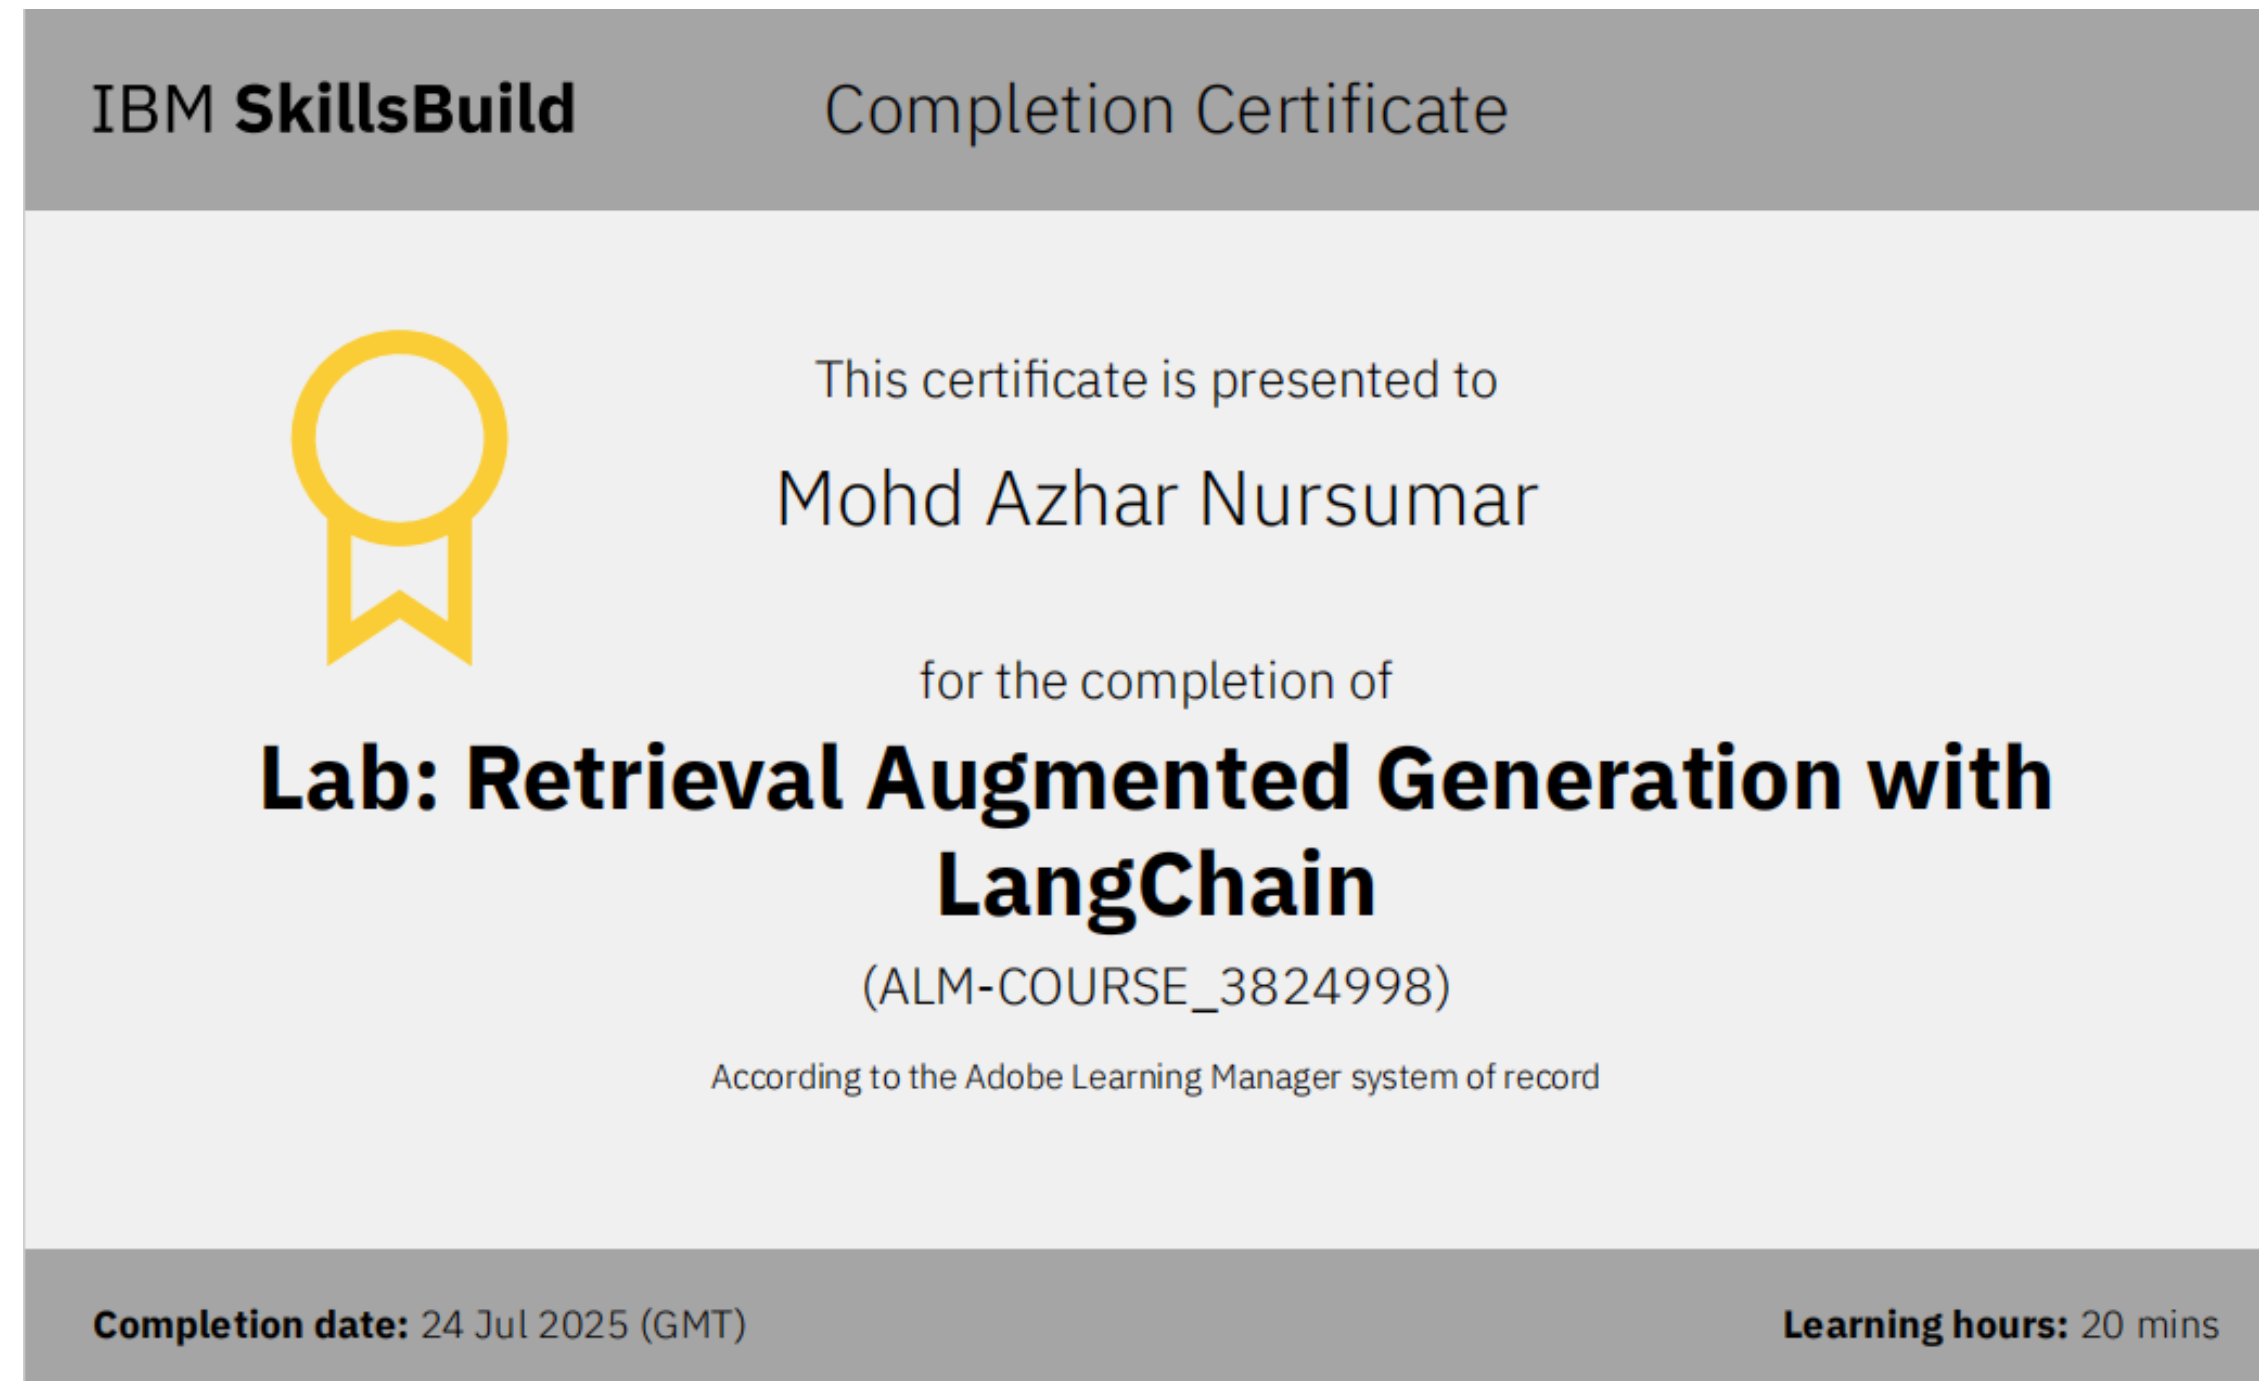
IBM SkillsBuild

Completion Certificate

This certificate is presented to

Mohd Azhar Nursumar

for the completion of

Lab: Retrieval Augmented Generation with LangChain

(ALM-COURSE_3824998)

According to the Adobe Learning Manager system of record

Completion date: 24 Jul 2025 (GMT)

Learning hours: 20 mins